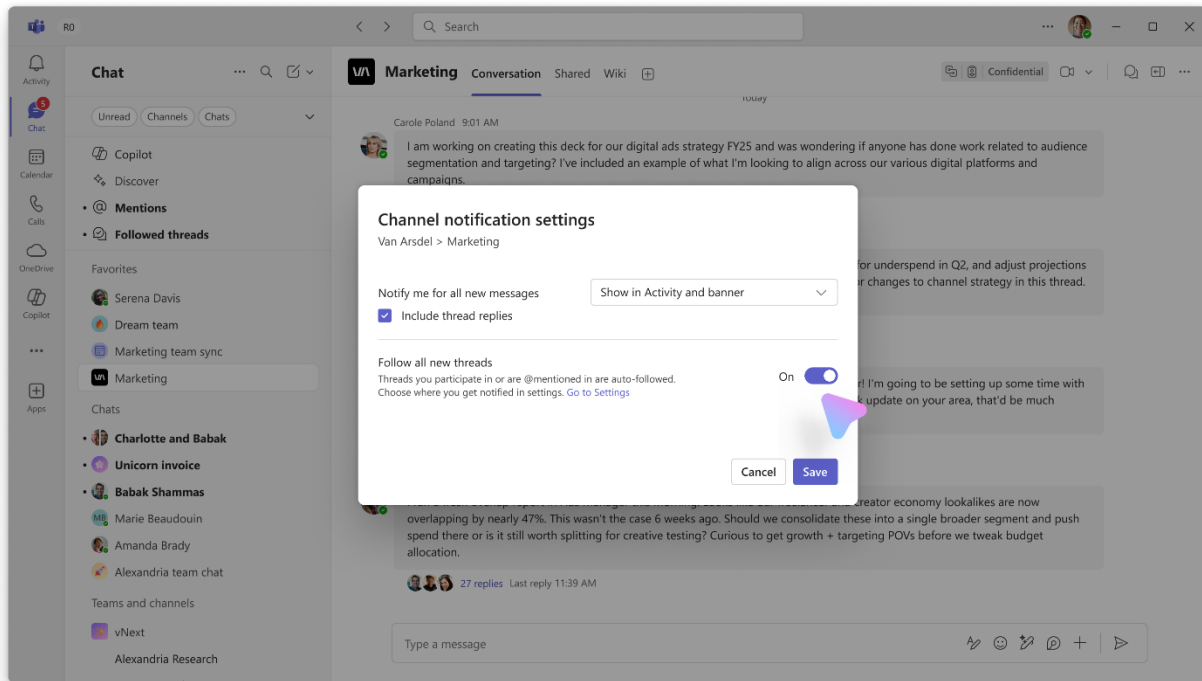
R0

Search

Activity

5
Chat

Calendar

Calls

OneDrive

Copilot

...

Apps

Chat

Unread Channels Chats

Copilot

Discover

Mentions

Followed threads

Favorites

Serena Davis

Dream team

Marketing team sync

Marketing

Chats

Charlotte and Babak

Unicorn invoice

Babak Shammas

MB Marie Beaudouin

Amanda Brady

Alexandria team chat

Teams and channels

vNext

Alexandria Research

Marketing Conversation Shared Wiki

Confidential

Today

Carole Poland 9:01 AM

I am working on creating this deck for our digital ads strategy FY25 and was wondering if anyone has done work related to audience segmentation and targeting? I've included an example of what I'm looking to align across our various digital platforms and campaigns.

for underspend in Q2, and adjust projections
r changes to channel strategy in this thread.

r! I'm going to be setting up some time with
k update on your area, that'd be much

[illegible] creator economy lookalikes are now overlapping by nearly 47%. This wasn't the case 6 weeks ago. Should we consolidate these into a single broader segment and push spend there or is it still worth splitting for creative testing? Curious to get growth + targeting POVs before we tweak budget allocation.

27 replies Last reply 11:39 AM

Type a message

Channel notification settings

Van Arsdel > Marketing

Notify me for all new messages

Show in Activity and banner

Include thread replies

Follow all new threads

Threads you participate in or are @mentioned in are auto-followed.
Choose where you get notified in settings. Go to Settings

On

Cancel Save